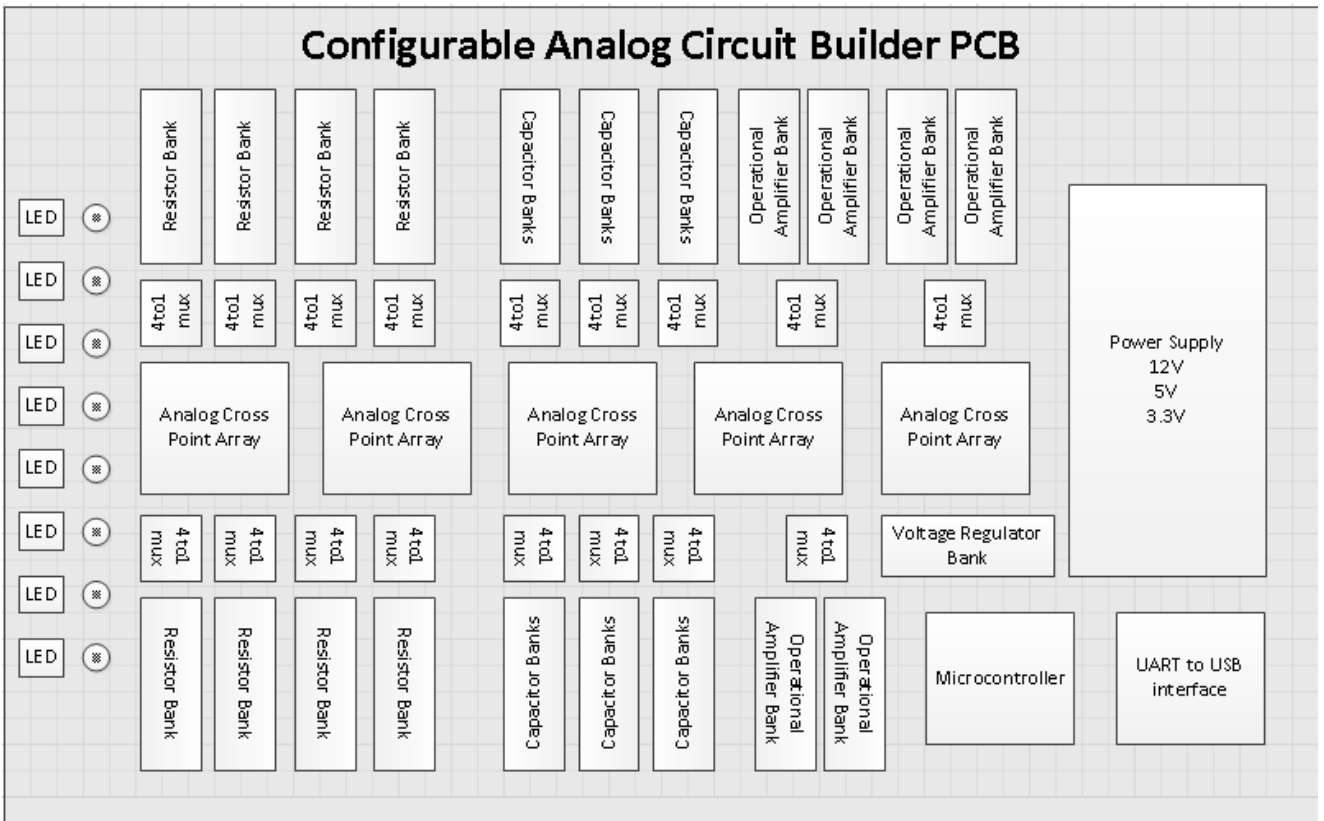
Configurable Analog Circuit Builder PCB

Resistor Bank
Resistor Bank
Resistor Bank
Resistor Bank
Capacitor Banks
Capacitor Banks
Capacitor Banks
Operational Amplifier Bank
Operational Amplifier Bank
Operational Amplifier Bank
Operational Amplifier Bank

LED
LED
LED
LED
LED
LED
LED
LED

4to1 mux
4to1 mux
4to1 mux
4to1 mux
4to1 mux
4to1 mux
4to1 mux
4to1 mux
4to1 mux

Power Supply
12V
5V
3.3V

Analog Cross Point Array
Analog Cross Point Array
Analog Cross Point Array
Analog Cross Point Array
Analog Cross Point Array

4to1 mux
4to1 mux
4to1 mux
4to1 mux
4to1 mux
4to1 mux
4to1 mux
4to1 mux

Voltage Regulator Bank

Resistor Bank
Resistor Bank
Resistor Bank
Resistor Bank
Capacitor Banks
Capacitor Banks
Capacitor Banks
Operational Amplifier Bank
Operational Amplifier Bank

Microcontroller

UART to USB interface